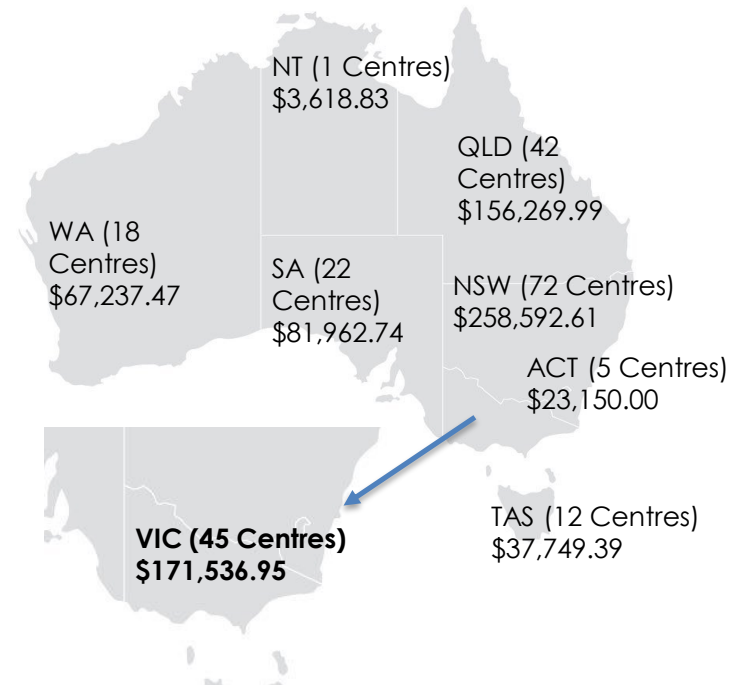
NT (1 Centres)
$3,618.83

QLD (42 Centres)
$156,269.99

WA (18 Centres)
$67,237.47

SA (22 Centres)
$81,962.74

NSW (72 Centres)
$258,592.61

ACT (5 Centres)
$23,150.00

VIC (45 Centres)
$171,536.95

TAS (12 Centres)
$37,749.39